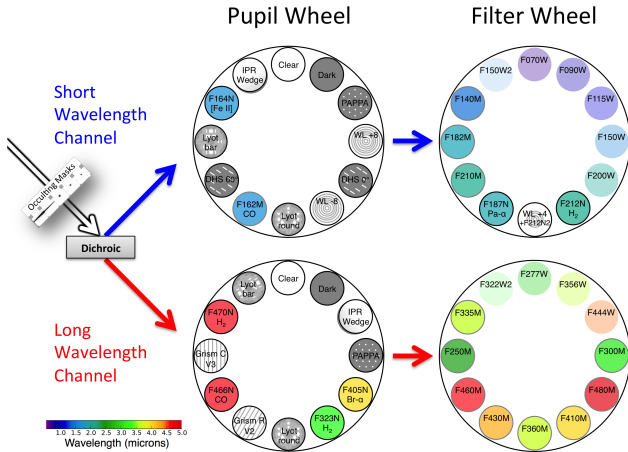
Pupil Wheel

Filter Wheel

Short Wavelength Channel

Occulting Masks

Dichroic

Long Wavelength Channel

Clear
Dark
PAPPA
WL +8
DHS 0
WL -8
Lyot round
F162M CO
DHS 60
Lyot bar
F164N [Fe II]
IPR Wedge

F070W
F090W
F115W
F150W
F200W
F212N $H_2$
WL +4 +F212N2
F187N Pa-α
F210M
F182M
F140M
F150W2

Clear
Dark
IPR Wedge
PAPPA
F405N Br-α
F323N $H_2$
Lyot round
Grism R V2
F466N CO
Grism C V3
F470N $H_2$
Lyot bar

F277W
F356W
F444W
F300M
F480M
F410M
F360M
F430M
F460M
F250M
F335M
F322W2

1.0 1.5 2.0 2.5 3.0 3.5 4.0 4.5 5.0
Wavelength (microns)